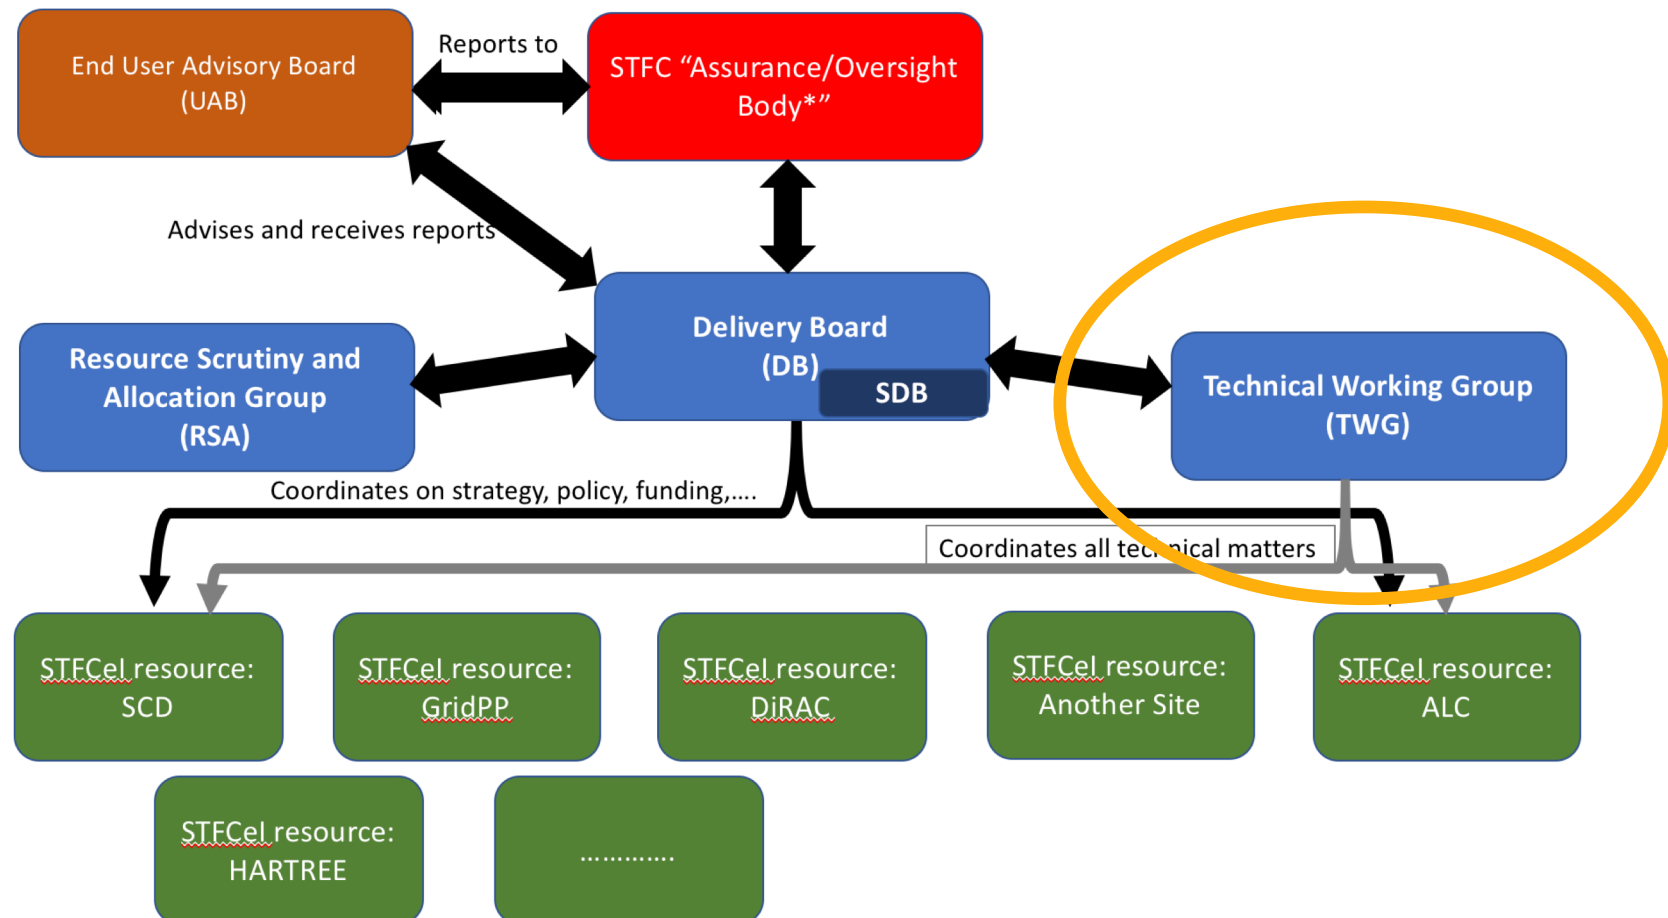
End User Advisory Board (UAB)

Reports to

STFC "Assurance/Oversight Body*"

Advises and receives reports

Resource Scrutiny and Allocation Group (RSA)

Delivery Board (DB)

SDB

Technical Working Group (TWG)

Coordinates on strategy, policy, funding,....

Coordinates all tec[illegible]ical matters

STFCel resource: SCD

STFCel resource: GridPP

STFCel resource: DiRAC

STFCel resource: Another Site

STFCel resource: ALC

STFCel resource: HARTREE

............